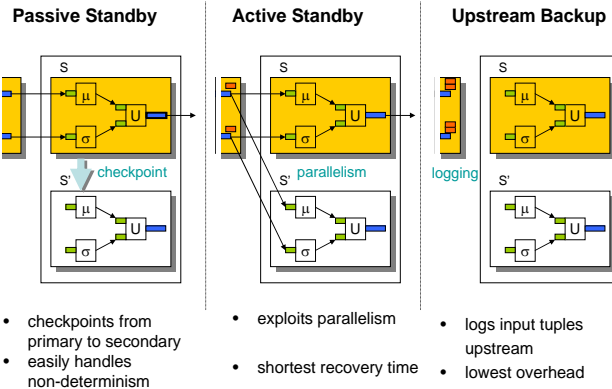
Passive Standby

S

μ

U

σ

checkpoint

S'

μ

U

σ

Active Standby

S

μ

U

σ

parallelism

S'

μ

U

σ

Upstream Backup

S

μ

U

σ

logging

S'

μ

U

σ

• checkpoints from primary to secondary
• easily handles non-determinism

• exploits parallelism

• shortest recovery time

• logs input tuples upstream
• lowest overhead